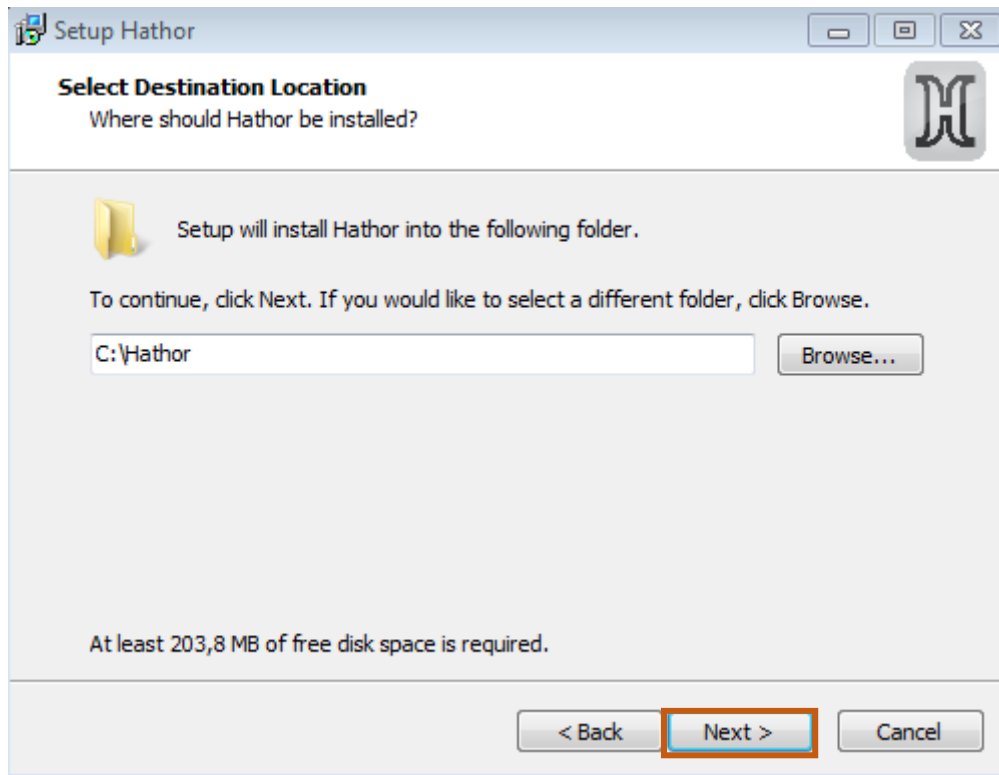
Setup Hathor

Select Destination Location
Where should Hathor be installed?

Setup will install Hathor into the following folder.

To continue, click Next. If you would like to select a different folder, click Browse.

C:\Hathor

Browse...

At least 203,8 MB of free disk space is required.

< Back

Next >

Cancel